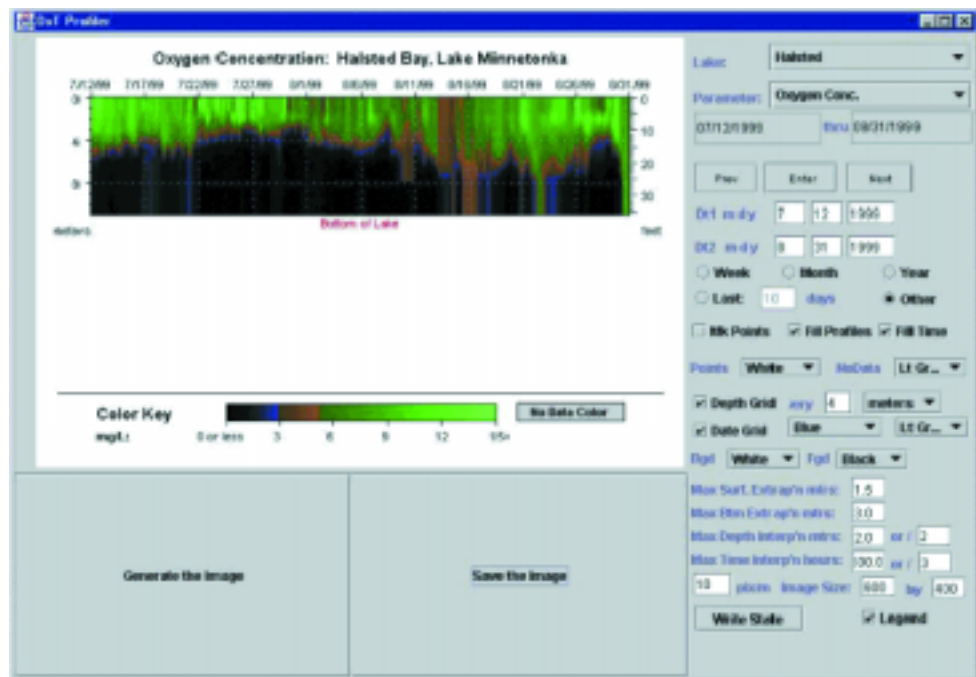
DxT Profiler

Oxygen Concentration: Halsted Bay, Lake Minnetonka

7/12/99 7/17/99 7/22/99 7/27/99 8/1/99 8/6/99 8/11/99 8/16/99 8/21/99 8/26/99 8/31/99

0 4 8

0 10 20 30

meters Bottom of Lake feet

Color Key
mg/L

No Data Color

0 or less 3 6 9 12 15+

Generate the image

Save the image

Lake: Halsted

Parameter: Oxygen Conc.

07/12/1999 thru 08/31/1999

Prev Enter Next

Dt1 m d y: 7 12 1999

Dt2 m d y: 8 31 1999

Week Month Year

Last: 10 days Other

Mk Points Fill Profiles Fill Time

Points White NoData Lt Gr...

Depth Grid evy 4 meters

Date Grid Blue Lt Gr...

Bgd White Fgd Black

Max Surf. Extrap'n mtrs: 1.5

Max Btm Extrap'n mtrs: 3.0

Max Depth Interp'n mtrs: 2.0 or / 3

Max Time Interp'n hours: 300.0 or / 3

10 pixels Image Size: 600 by 400

Write State

Legend